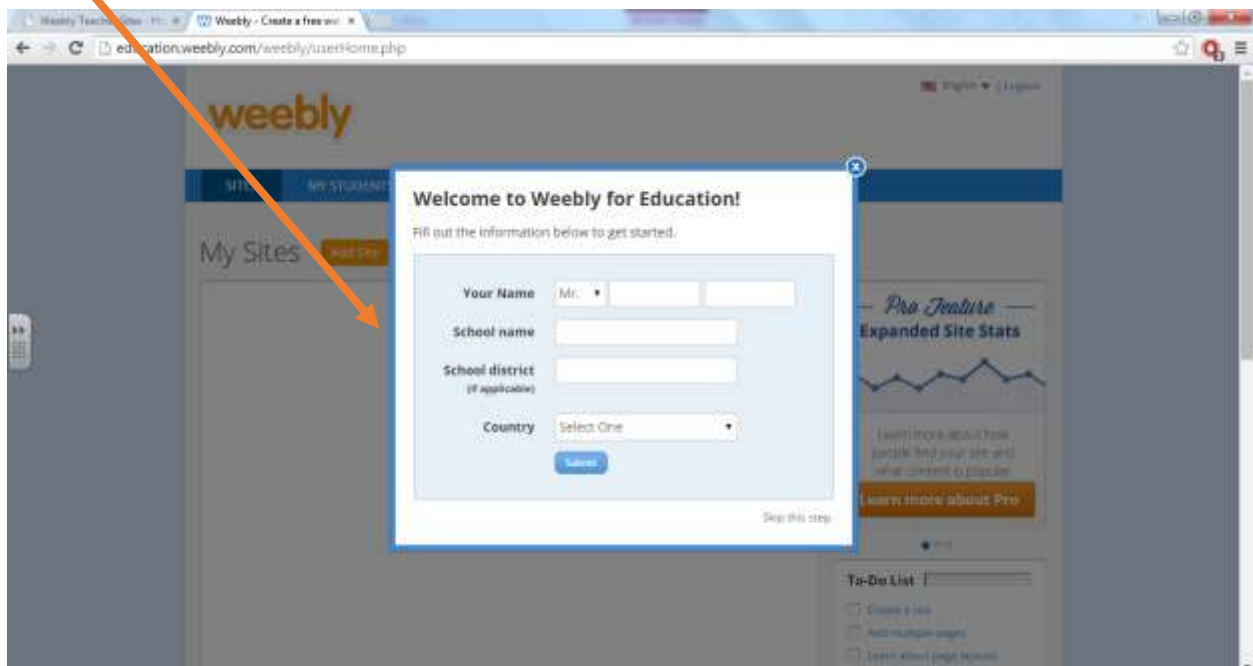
Weebly Teach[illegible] × Weebly - Create a free we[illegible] ×

edu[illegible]ation.weebly.com/weebly/userHome.php

weebly

English ▾ | Logout

SITE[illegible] MY STUDENT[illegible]

My Sites Add Site

Welcome to Weebly for Education!

Fill out the information below to get started.

Your Name Mr. ▾

School name

School district (if applicable)

Country Select One ▾

Submit

Skip this step

Pro Feature

Expanded Site Stats

Learn more about how people find your site and what content is popular.

Learn more about Pro

To-Do List

Create a site

Add multiple pages

Learn about page layouts